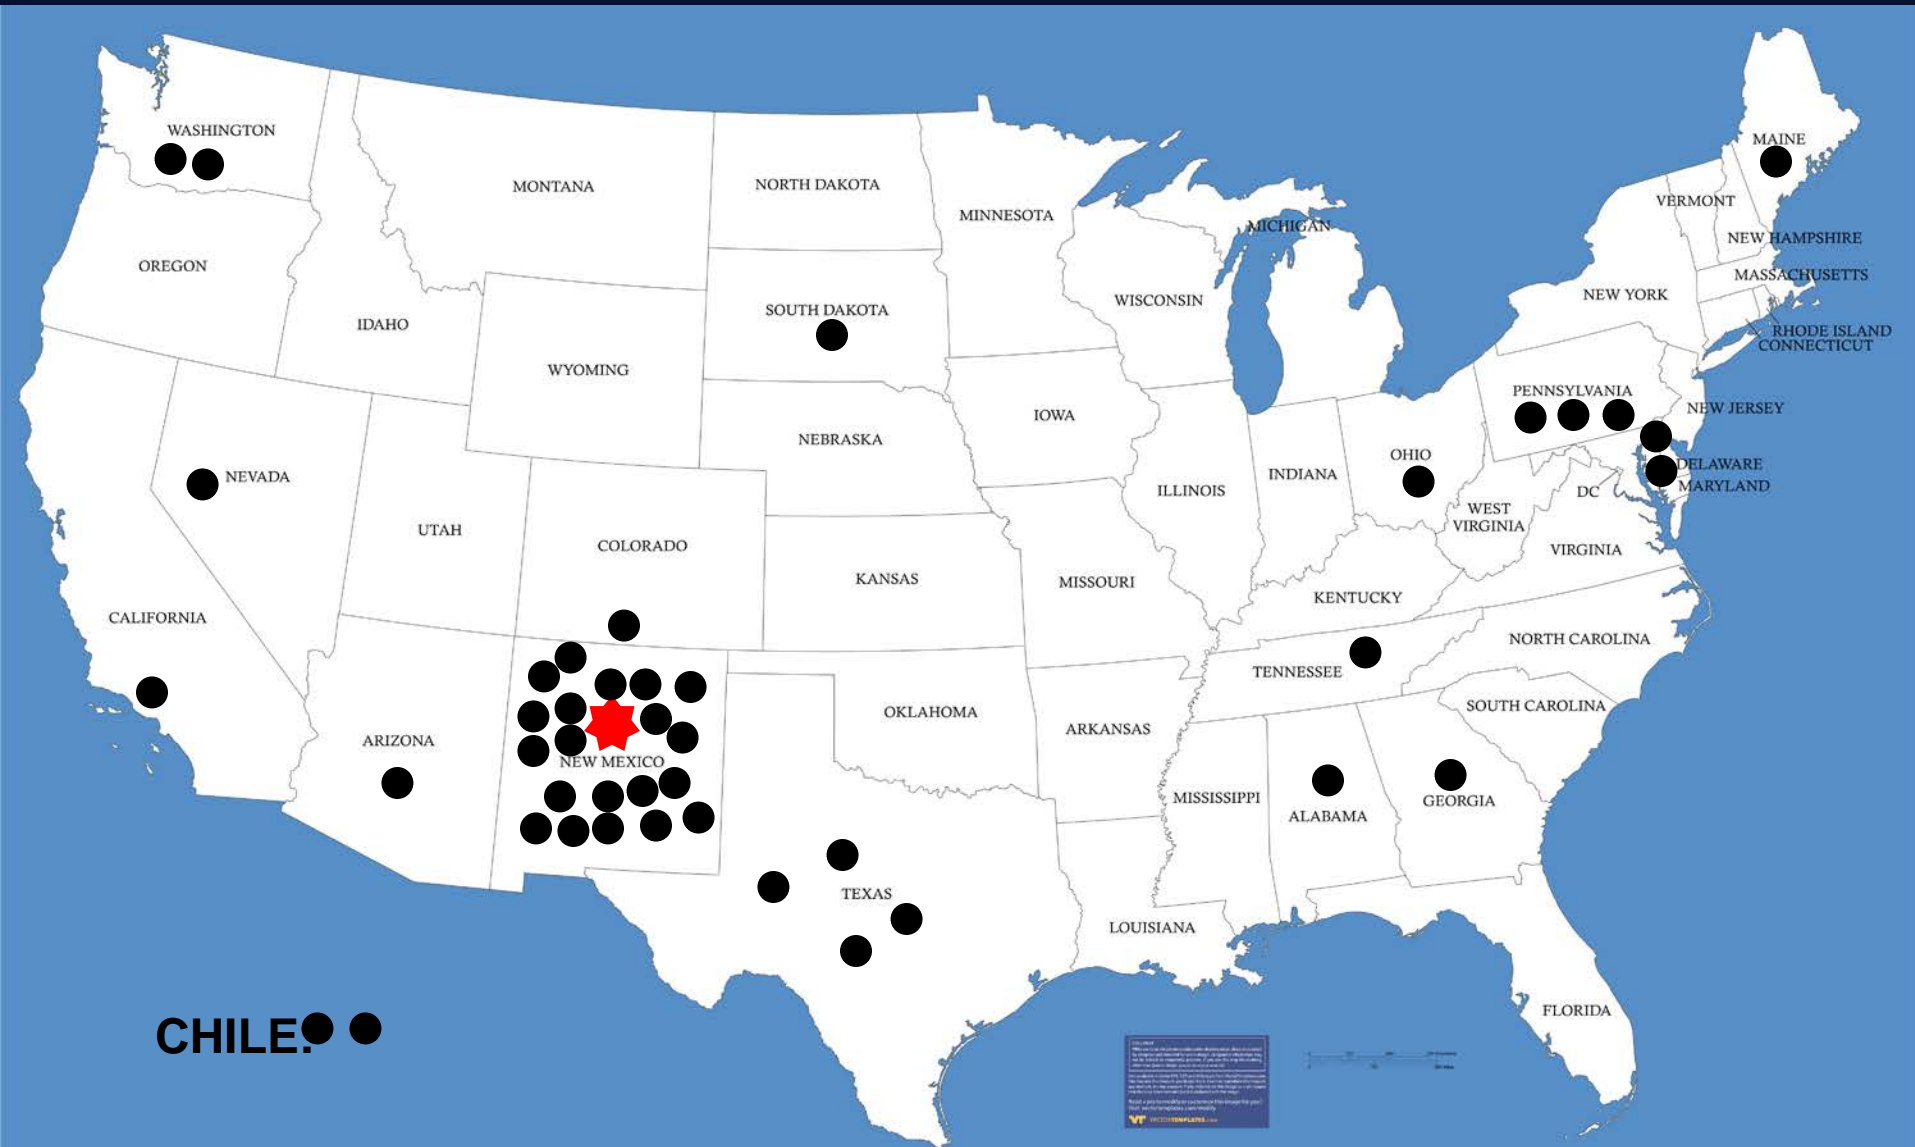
WASHINGTON
MONTANA
NORTH DAKOTA
MINNESOTA
MAINE
VERMONT
NEW HAMPSHIRE
MASSACHUSETTS
MICHIGAN
OREGON
IDAHO
SOUTH DAKOTA
WISCONSIN
NEW YORK
RHODE ISLAND
CONNECTICUT
WYOMING
IOWA
PENNSYLVANIA
NEW JERSEY
NEBRASKA
OHIO
DELAWARE
MARYLAND
NEVADA
ILLINOIS
INDIANA
DC
WEST VIRGINIA
UTAH
COLORADO
KANSAS
MISSOURI
VIRGINIA
KENTUCKY
CALIFORNIA
NORTH CAROLINA
TENNESSEE
OKLAHOMA
ARIZONA
NEW MEXICO
ARKANSAS
SOUTH CAROLINA
MISSISSIPPI
ALABAMA
GEORGIA
TEXAS
LOUISIANA
FLORIDA
CHILE
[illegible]